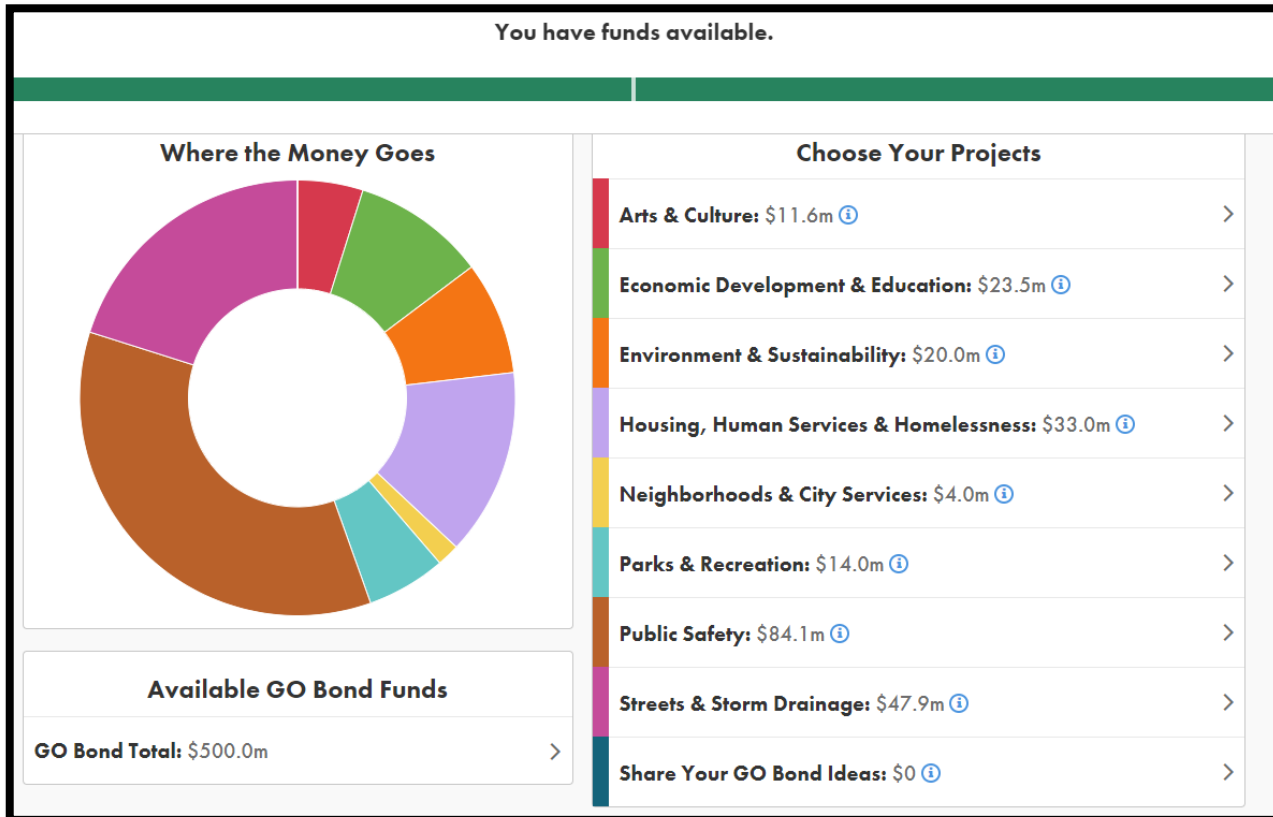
You have funds available.

Where the Money Goes

Available GO Bond Funds

GO Bond Total: $500.0m

Choose Your Projects

Arts & Culture: $11.6m

Economic Development & Education: $23.5m

Environment & Sustainability: $20.0m

Housing, Human Services & Homelessness: $33.0m

Neighborhoods & City Services: $4.0m

Parks & Recreation: $14.0m

Public Safety: $84.1m

Streets & Storm Drainage: $47.9m

Share Your GO Bond Ideas: $0